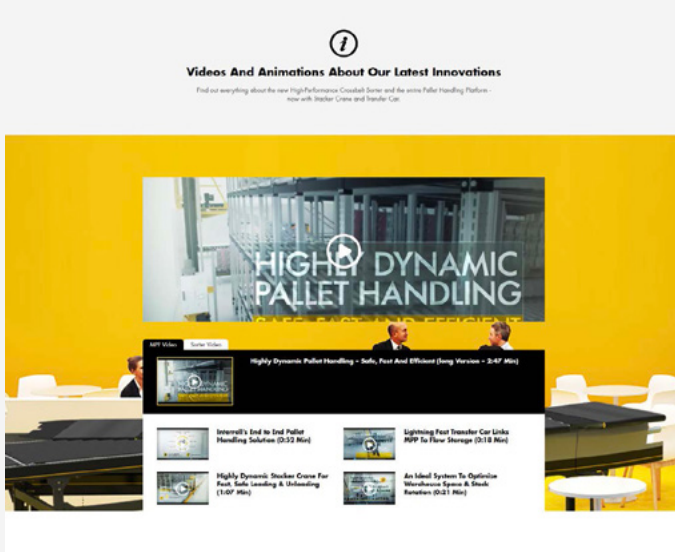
i

Videos And Animations About Our Latest Innovations

Find out everything about the new High-Performance Crossbelt Sorter and the entire Pallet Handling Platform - now with Stacker Crane and Transfer Car.

HIGHLY DYNAMIC PALLET HANDLING

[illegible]

MPT Video | Sorter Video

Highly Dynamic Pallet Handling – Safe, Fast And Efficient (long Version – 2:47 Min)

Interroll's End to End Pallet Handling Solution (0:52 Min)

Lightning Fast Transfer Car Links MPP To Flow Storage (0:18 Min)

Highly Dynamic Stacker Crane For Fast, Safe Loading & Unloading (1:07 Min)

An Ideal System To Optimize Warehouse Space & Stock Rotation (0:21 Min)